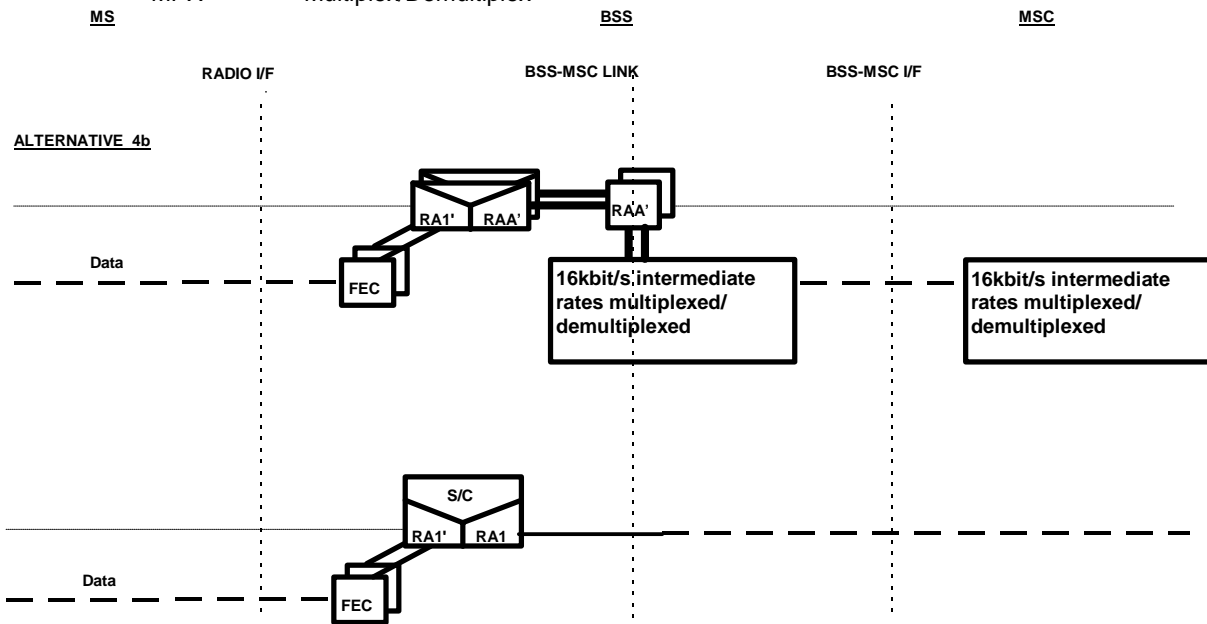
MS

BSS

MSC

RADIO I/F

BSS-MSC LINK

BSS-MSC I/F

ALTERNATIVE 4b

RA1'

RAA'

RAA'

Data

FEC

16kbit/s intermediate rates multiplexed/ demultiplexed

16kbit/s intermediate rates multiplexed/ demultiplexed

S/C

RA1'

RA1

Data

FEC